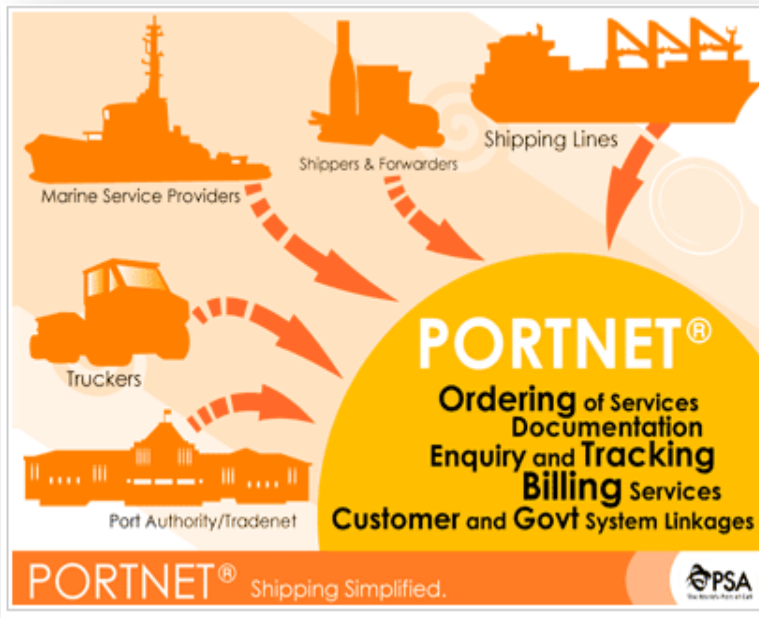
Marine Service Providers

Shippers & Forwarders

Shipping Lines

Truckers

Port Authority/Tradenet

PORTNET®

Ordering of Services
Documentation
Enquiry and Tracking
Billing Services
Customer and Govt System Linkages

PORTNET® Shipping Simplified.

PSA
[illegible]